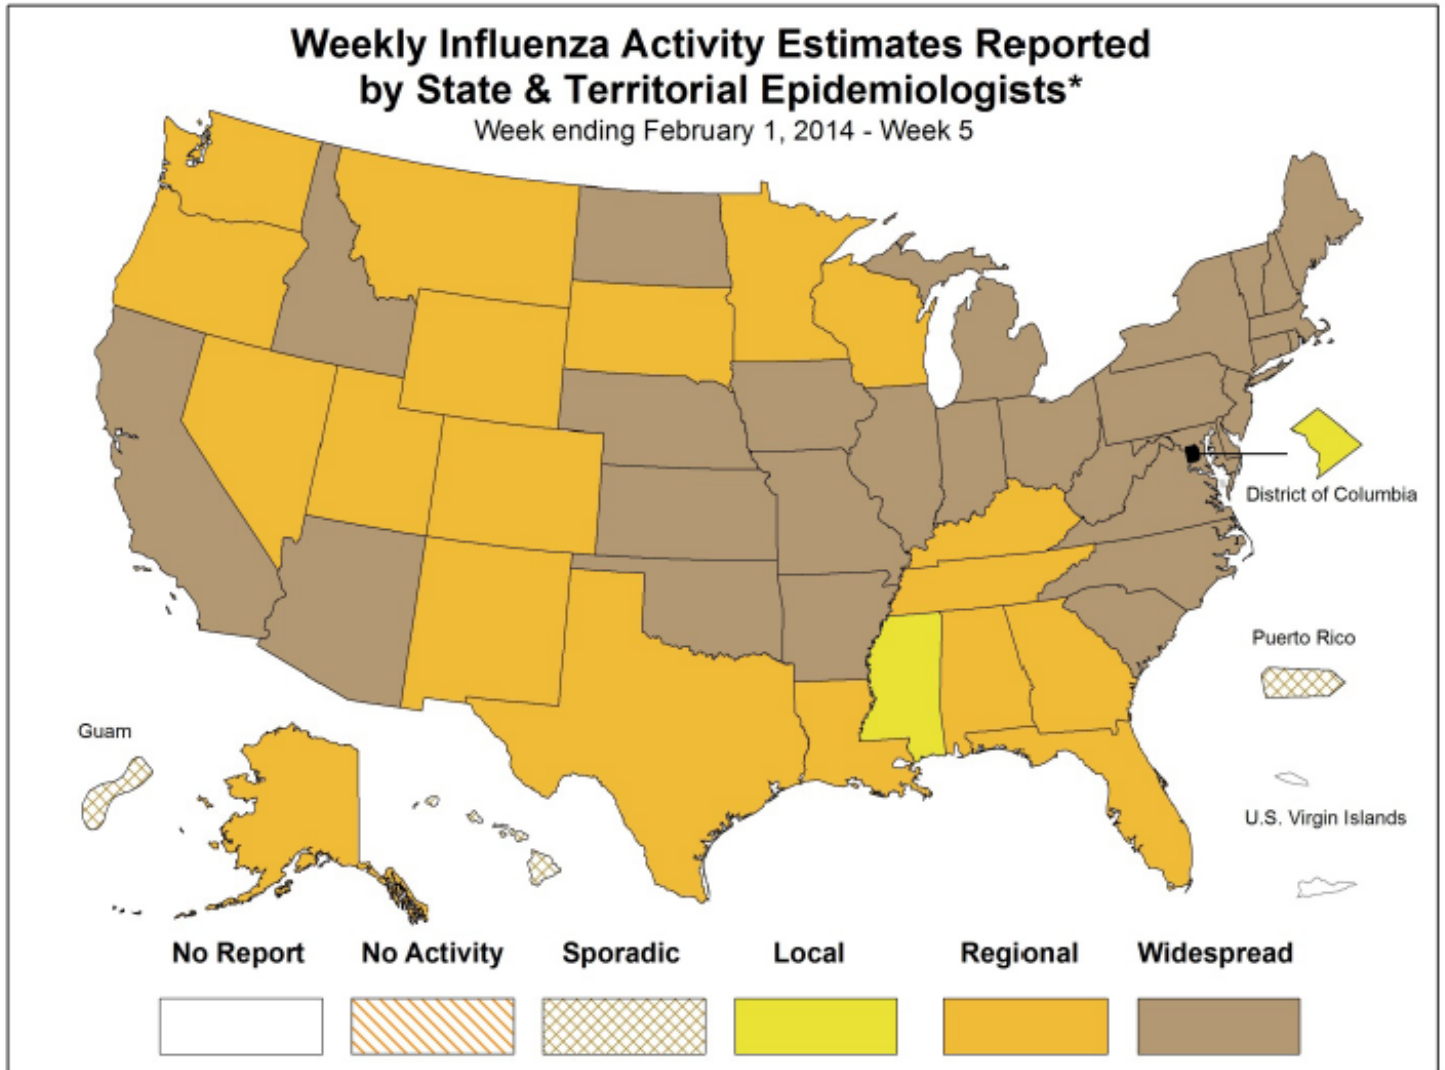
Weekly Influenza Activity Estimates Reported by State & Territorial Epidemiologists*
Week ending February 1, 2014 - Week 5

District of Columbia

Puerto Rico

Guam

U.S. Virgin Islands

No Report
No Activity
Sporadic
Local
Regional
Widespread